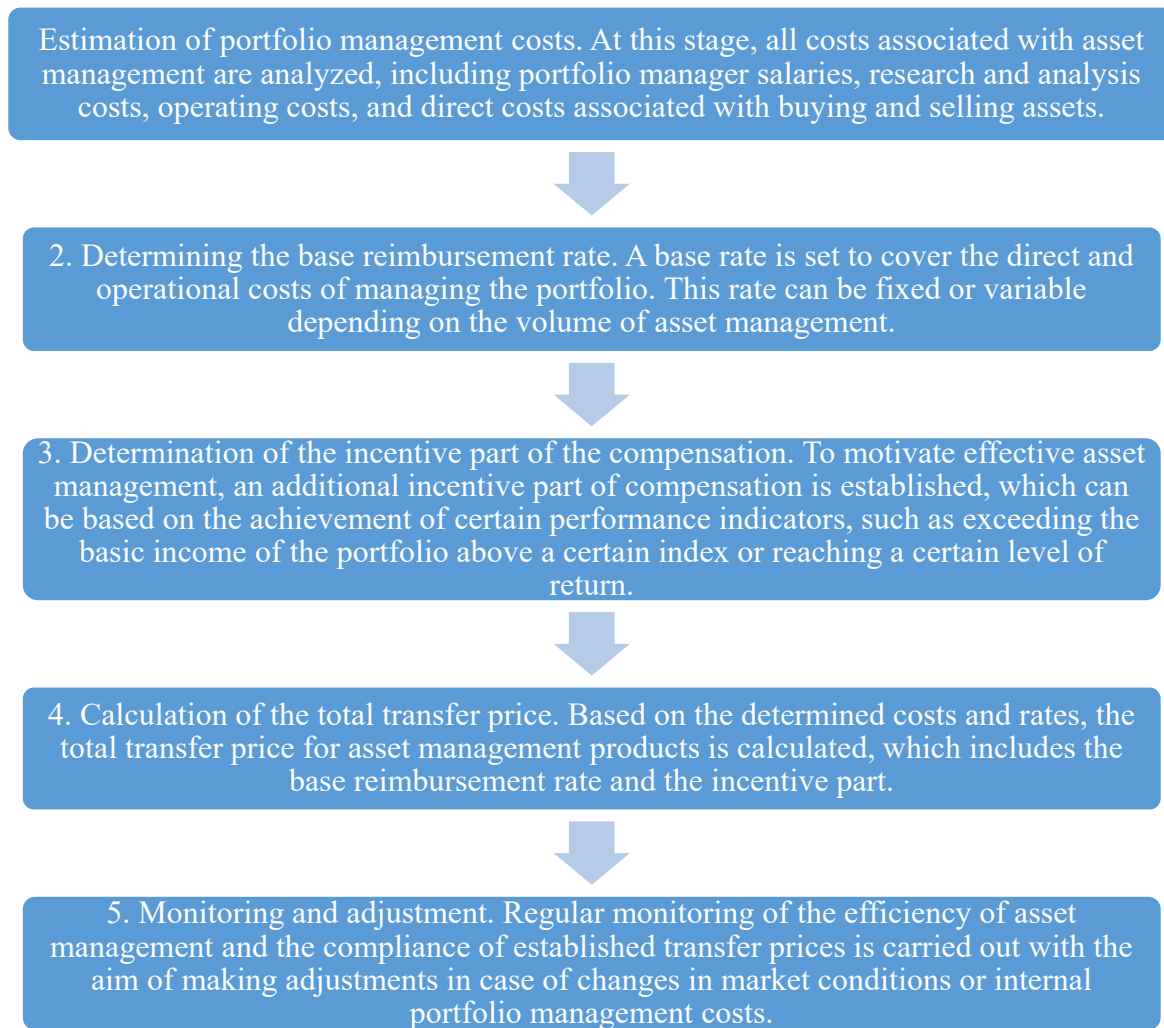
Estimation of portfolio management costs. At this stage, all costs associated with asset management are analyzed, including portfolio manager salaries, research and analysis costs, operating costs, and direct costs associated with buying and selling assets.

2. Determining the base reimbursement rate. A base rate is set to cover the direct and operational costs of managing the portfolio. This rate can be fixed or variable depending on the volume of asset management.

3. Determination of the incentive part of the compensation. To motivate effective asset management, an additional incentive part of compensation is established, which can be based on the achievement of certain performance indicators, such as exceeding the basic income of the portfolio above a certain index or reaching a certain level of return.

4. Calculation of the total transfer price. Based on the determined costs and rates, the total transfer price for asset management products is calculated, which includes the base reimbursement rate and the incentive part.

5. Monitoring and adjustment. Regular monitoring of the efficiency of asset management and the compliance of established transfer prices is carried out with the aim of making adjustments in case of changes in market conditions or internal portfolio management costs.